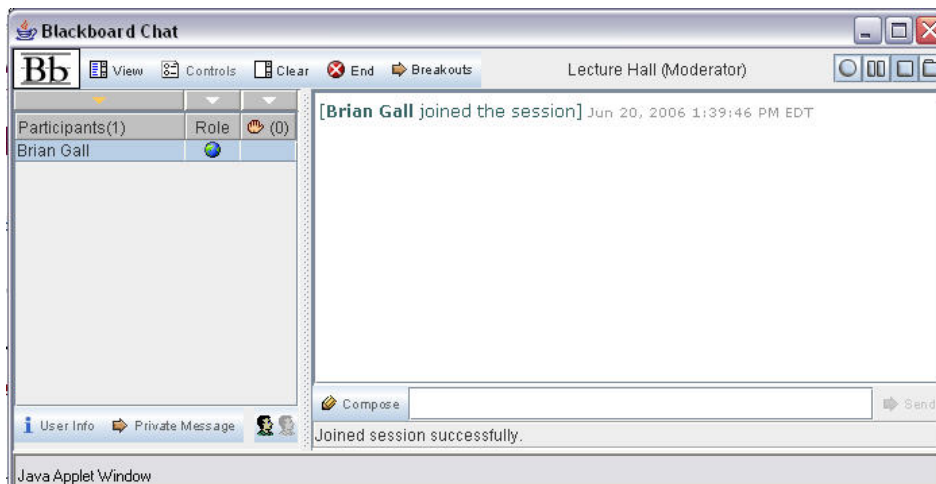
Blackboard Chat

Bb View Controls Clear End Breakouts

Lecture Hall (Moderator)

| Participants(1) | Role | (0) |
|---|---|---|
| Brian Gall | | |

[Brian Gall joined the session] Jun 20, 2006 1:39:46 PM EDT

User Info Private Message

Compose

Send

Joined session successfully.

Java Applet Window